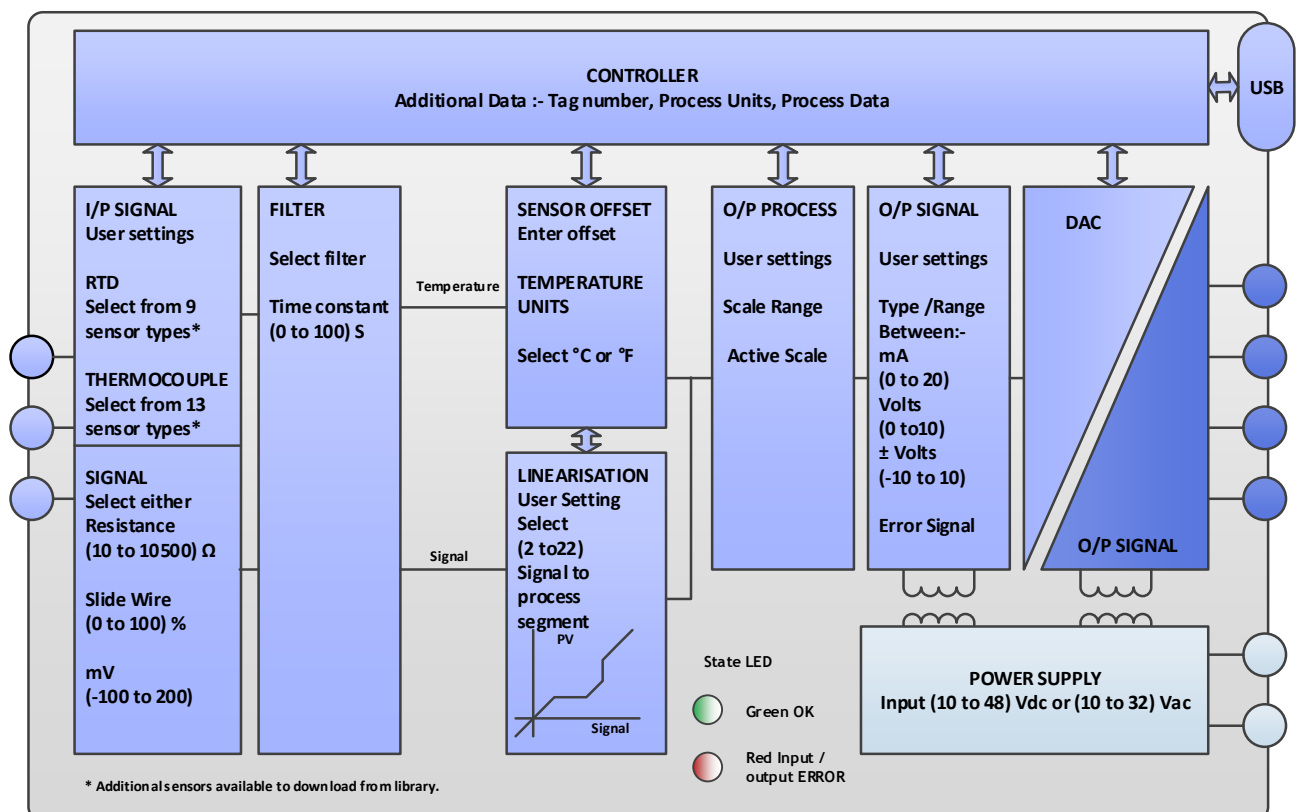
CONTROLLER
Additional Data :- Tag number, Process Units, Process Data

USB

I/P SIGNAL
User settings

RTD
Select from 9 sensor types*

THERMOCOUPLE
Select from 13 sensor types*

SIGNAL
Select either Resistance (10 to 10500) Ω

Slide Wire
(0 to 100) %

mV
(-100 to 200)

FILTER

Select filter

Time constant (0 to 100) S

Temperature

Signal

SENSOR OFFSET
Enter offset

TEMPERATURE UNITS

Select °C or °F

LINEARISATION
User Setting
Select
(2 to22)
Signal to process segment

PV

Signal

O/P PROCESS

User settings

Scale Range

Active Scale

O/P SIGNAL

User settings

Type /Range Between:-
mA
(0 to 20)
Volts
(0 to10)
± Volts
(-10 to 10)

Error Signal

DAC

O/P SIGNAL

State LED

Green OK

Red Input / output ERROR

POWER SUPPLY
Input (10 to 48) Vdc or (10 to 32) Vac

* Additional sensors available to download from library.